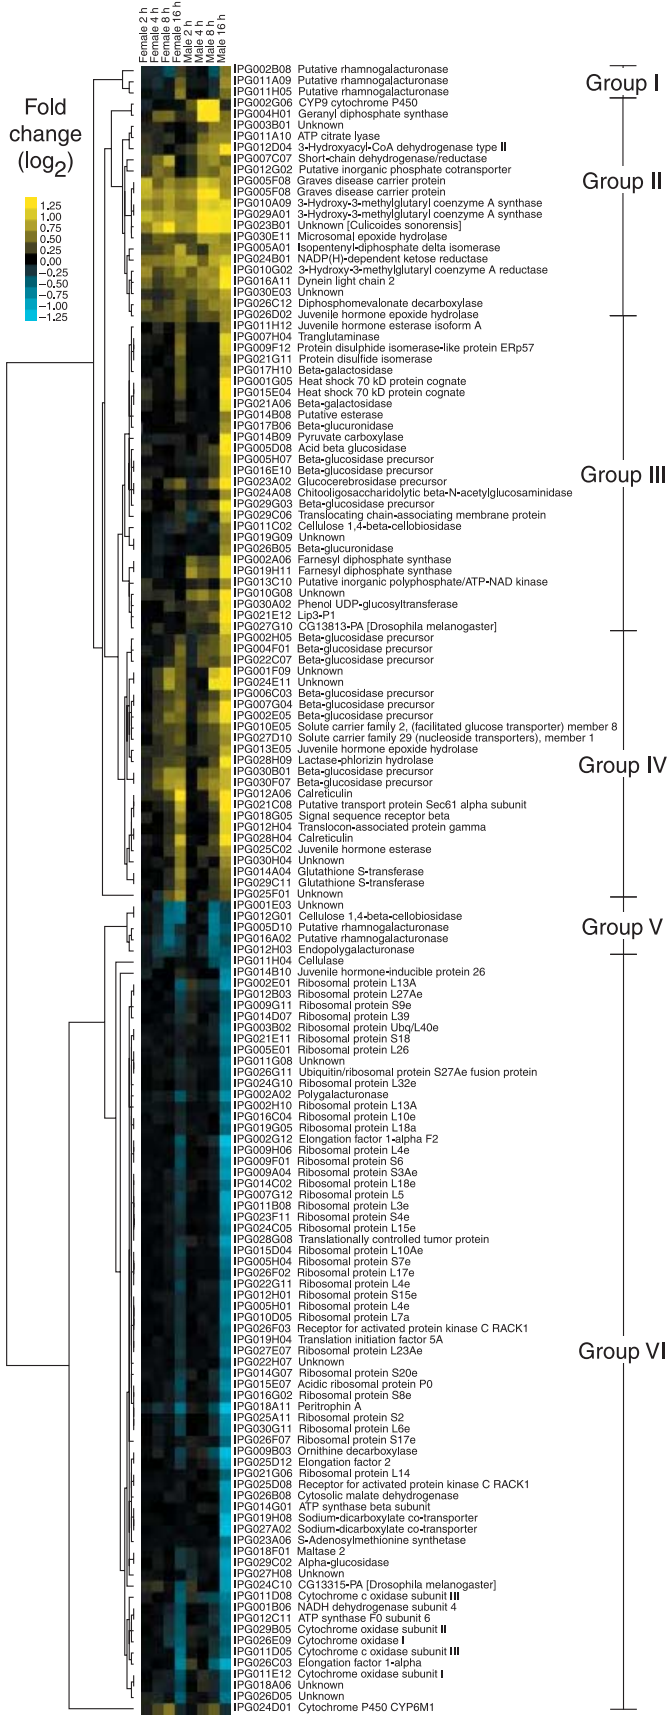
Female 2 h
Female 4 h
Female 8 h
Female 16 h
Male 2 h
Male 4 h
Male 8 h
Male 16 h

Fold change (log$_2$)

1.25
1.00
0.75
0.50
0.25
0.00
−0.25
−0.50
−0.75
−1.00
−1.25

Group I
Group II
Group III
Group IV
Group V
Group VI

IPG002B08 Putative rhamnogalacturonase
IPG011A09 Putative rhamnogalacturonase
IPG011H05 Putative rhamnogalacturonase
IPG002G06 CYP9 cytochrome P450
IPG004H01 Geranyl diphosphate synthase
IPG003B01 Unknown
IPG011A10 ATP citrate lyase
IPG012D04 3-Hydroxyacyl-CoA dehydrogenase type II
IPG007C07 Short-chain dehydrogenase/reductase
IPG012G02 Putative inorganic phosphate cotransporter
IPG005F08 Graves disease carrier protein
IPG005F08 Graves disease carrier protein
IPG010A09 3-Hydroxy-3-methylglutaryl coenzyme A synthase
IPG029A01 3-Hydroxy-3-methylglutaryl coenzyme A synthase
IPG023B01 Unknown [Culicoides sonorensis]
IPG030E11 Microsomal epoxide hydrolase
IPG005A01 Isopentenyl-diphosphate delta isomerase
IPG024B01 NADP(H)-dependent ketose reductase
IPG010G02 3-Hydroxy-3-methylglutaryl coenzyme A reductase
IPG016A11 Dynein light chain 2
IPG030E03 Unknown
IPG026C12 Diphosphomevalonate decarboxylase
IPG026D02 Juvenile hormone epoxide hydrolase
IPG011H12 Juvenile hormone esterase isoform A
IPG007H04 Tranglutaminase
IPG009F12 Protein disulphide isomerase-like protein ERp57
IPG021G11 Protein disulfide isomerase
IPG017H10 Beta-galactosidase
IPG001G05 Heat shock 70 kD protein cognate
IPG015E04 Heat shock 70 kD protein cognate
IPG021A06 Beta-galactosidase
IPG014B08 Putative esterase
IPG017B06 Beta-glucuronidase
IPG014B09 Pyruvate carboxylase
IPG005D08 Acid beta glucosidase
IPG005H07 Beta-glucosidase precursor
IPG016E10 Beta-glucosidase precursor
IPG023A02 Glucocerebrosidase precursor
IPG024A08 Chitooligosaccharidolytic beta-N-acetylglucosaminidase
IPG029G03 Beta-glucosidase precursor
IPG029C06 Translocating chain-associating membrane protein
IPG011C02 Cellulose 1,4-beta-cellobiosidase
IPG019G09 Unknown
IPG026B05 Beta-glucuronidase
IPG002A06 Farnesyl diphosphate synthase
IPG019H11 Farnesyl diphosphate synthase
IPG013C10 Putative inorganic polyphosphate/ATP-NAD kinase
IPG010G08 Unknown
IPG030A02 Phenol UDP-glucosyltransferase
IPG021E12 Lip3-P1
IPG027G10 CG13813-PA [Drosophila melanogaster]
IPG002H05 Beta-glucosidase precursor
IPG004F01 Beta-glucosidase precursor
IPG022C07 Beta-glucosidase precursor
IPG001F09 Unknown
IPG024E11 Unknown
IPG006C03 Beta-glucosidase precursor
IPG007G04 Beta-glucosidase precursor
IPG002E05 Beta-glucosidase precursor
IPG010E05 Solute carrier family 2, (facilitated glucose transporter) member 8
IPG027D10 Solute carrier family 29 (nucleoside transporters), member 1
IPG013E05 Juvenile hormone epoxide hydrolase
IPG028H09 Lactase-phlorizin hydrolase
IPG030B01 Beta-glucosidase precursor
IPG030F07 Beta-glucosidase precursor
IPG012A06 Calreticulin
IPG021C08 Putative transport protein Sec61 alpha subunit
IPG018G05 Signal sequence receptor beta
IPG012H04 Translocon-associated protein gamma
IPG028H04 Calreticulin
IPG025C02 Juvenile hormone esterase
IPG030H04 Unknown
IPG014A04 Glutathione S-transferase
IPG029C11 Glutathione S-transferase
IPG025F01 Unknown
IPG001E03 Unknown
IPG012G01 Cellulose 1,4-beta-cellobiosidase
IPG005D10 Putative rhamnogalacturonase
IPG016A02 Putative rhamnogalacturonase
IPG012H03 Endopolygalacturonase
IPG011H04 Cellulase
IPG014B10 Juvenile hormone-inducible protein 26
IPG002E01 Ribosomal protein L13A
IPG012B03 Ribosomal protein L27Ae
IPG009G11 Ribosomal protein S9e
IPG014D07 Ribosomal protein L39
IPG003B02 Ribosomal protein Ubq/L40e
IPG021E11 Ribosomal protein S18
IPG005E01 Ribosomal protein L26
IPG011G08 Unknown
IPG026G11 Ubiquitin/ribosomal protein S27Ae fusion protein
IPG024G10 Ribosomal protein L32e
IPG002A02 Polygalacturonase
IPG002H10 Ribosomal protein L13A
IPG016C04 Ribosomal protein L10e
IPG019G05 Ribosomal protein L18a
IPG002G12 Elongation factor 1-alpha F2
IPG009H06 Ribosomal protein L4e
IPG009F01 Ribosomal protein S6
IPG009A04 Ribosomal protein S3Ae
IPG014C02 Ribosomal protein L18e
IPG007G12 Ribosomal protein L5
IPG011B08 Ribosomal protein L3e
IPG023F11 Ribosomal protein S4e
IPG024C05 Ribosomal protein L15e
IPG028G08 Translationally controlled tumor protein
IPG015D04 Ribosomal protein L10Ae
IPG005H04 Ribosomal protein S7e
IPG026F02 Ribosomal protein L17e
IPG022G11 Ribosomal protein L4e
IPG012H01 Ribosomal protein S15e
IPG005H01 Ribosomal protein L4e
IPG010D05 Ribosomal protein L7a
IPG026F03 Receptor for activated protein kinase C RACK1
IPG019H04 Translation initiation factor 5A
IPG027E07 Ribosomal protein L23Ae
IPG022H07 Unknown
IPG014G07 Ribosomal protein S20e
IPG015E07 Acidic ribosomal protein P0
IPG016G02 Ribosomal protein S8e
IPG018A11 Peritrophin A
IPG025A11 Ribosomal protein S2
IPG030G11 Ribosomal protein L6e
IPG026F07 Ribosomal protein S17e
IPG009B03 Ornithine decarboxylase
IPG025D12 Elongation factor 2
IPG021G06 Ribosomal protein L14
IPG025D08 Receptor for activated protein kinase C RACK1
IPG026B08 Cytosolic malate dehydrogenase
IPG014G01 ATP synthase beta subunit
IPG019H08 Sodium-dicarboxylate co-transporter
IPG027A02 Sodium-dicarboxylate co-transporter
IPG023A06 S-Adenosylmethionine synthetase
IPG018F01 Maltase 2
IPG029C02 Alpha-glucosidase
IPG027H08 Unknown
IPG024C10 CG13315-PA [Drosophila melanogaster]
IPG011D08 Cytochrome c oxidase subunit III
IPG001B06 NADH dehydrogenase subunit 4
IPG012C11 ATP synthase F0 subunit 6
IPG029B05 Cytochrome oxidase subunit II
IPG026E09 Cytochrome oxidase I
IPG011D05 Cytochrome c oxidase subunit III
IPG026C03 Elongation factor 1-alpha
IPG011E12 Cytochrome oxidase subunit I
IPG018A06 Unknown
IPG026D05 Unknown
IPG024D01 Cytochrome P450 CYP6M1